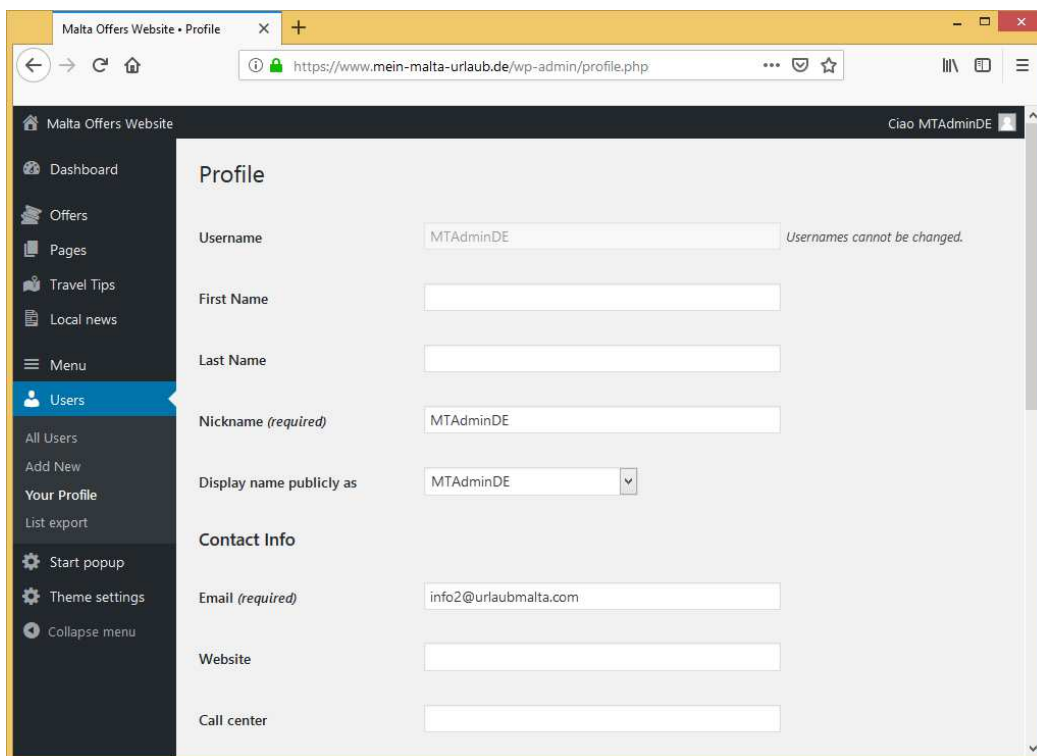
Malta Offers Website • Profile

https://www.mein-malta-urlaub.de/wp-admin/profile.php

Malta Offers Website

Ciao MTAdminDE

Dashboard
Offers
Pages
Travel Tips
Local news
Menu
Users
All Users
Add New
Your Profile
List export
Start popup
Theme settings
Collapse menu

Profile

Username MTAdminDE Usernames cannot be changed.

First Name

Last Name

Nickname (required) MTAdminDE

Display name publicly as MTAdminDE

Contact Info

Email (required) info2@urlaubmalta.com

Website

Call center